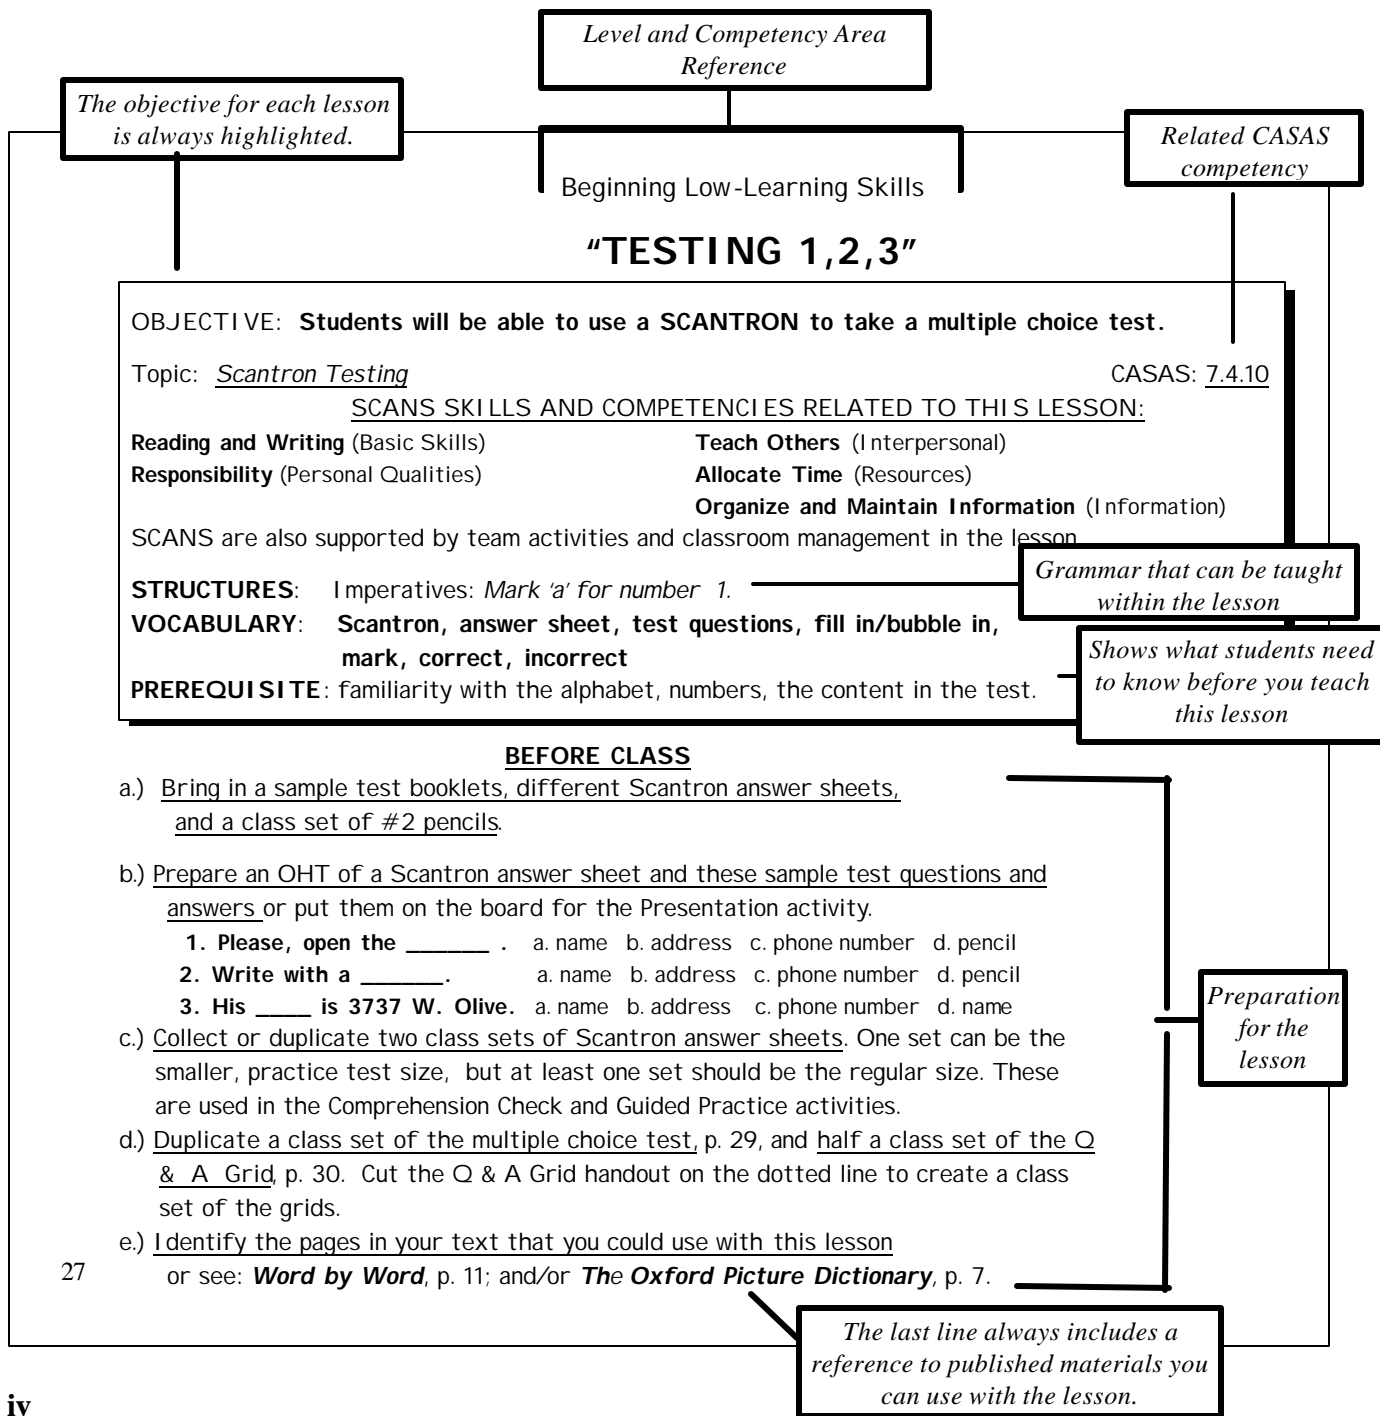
Level and Competency Area Reference

The objective for each lesson is always highlighted.

Related CASAS competency

Beginning Low-Learning Skills

"TESTING 1,2,3"

OBJECTIVE: **Students will be able to use a SCANTRON to take a multiple choice test.**

Topic: *Scantron Testing* CASAS: 7.4.10

SCANS SKILLS AND COMPETENCIES RELATED TO THIS LESSON:

**Reading and Writing** (Basic Skills)
**Responsibility** (Personal Qualities)
**Teach Others** (Interpersonal)
**Allocate Time** (Resources)
**Organize and Maintain Information** (Information)

SCANS are also supported by team activities and classroom management in the lesson.

**STRUCTURES**: Imperatives: *Mark 'a' for number 1.*

Grammar that can be taught within the lesson

**VOCABULARY**: **Scantron, answer sheet, test questions, fill in/bubble in, mark, correct, incorrect**

Shows what students need to know before you teach this lesson

**PREREQUISITE**: familiarity with the alphabet, numbers, the content in the test.

**BEFORE CLASS**

a.) Bring in a sample test booklets, different Scantron answer sheets, and a class set of #2 pencils.

b.) Prepare an OHT of a Scantron answer sheet and these sample test questions and answers or put them on the board for the Presentation activity.

**1. Please, open the _______ .** a. name b. address c. phone number d. pencil
**2. Write with a _______.** a. name b. address c. phone number d. pencil
**3. His _____ is 3737 W. Olive.** a. name b. address c. phone number d. name

c.) Collect or duplicate two class sets of Scantron answer sheets. One set can be the smaller, practice test size, but at least one set should be the regular size. These are used in the Comprehension Check and Guided Practice activities.

d.) Duplicate a class set of the multiple choice test, p. 29, and half a class set of the Q & A Grid, p. 30. Cut the Q & A Grid handout on the dotted line to create a class set of the grids.

e.) Identify the pages in your text that you could use with this lesson or see: ***Word by Word***, p. 11; and/or ***The Oxford Picture Dictionary***, p. 7.

Preparation for the lesson

27

The last line always includes a reference to published materials you can use with the lesson.

iv